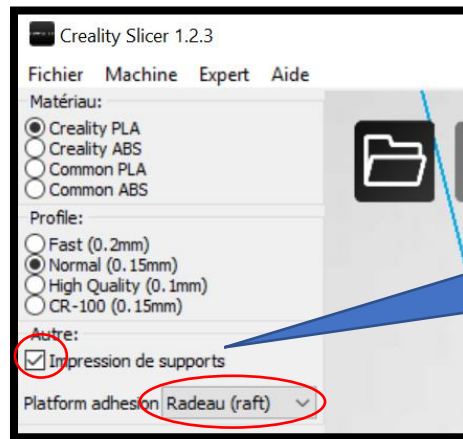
Creality Slicer 1.2.3

Fichier Machine Expert Aide

Matériau:
Creality PLA
Creality ABS
Common PLA
Common ABS

Profile:
Fast (0.2mm)
Normal (0.15mm)
High Quality (0.1mm)
CR-100 (0.15mm)

Autre:
Impression de supports

Platform adhesion Radeau (raft)